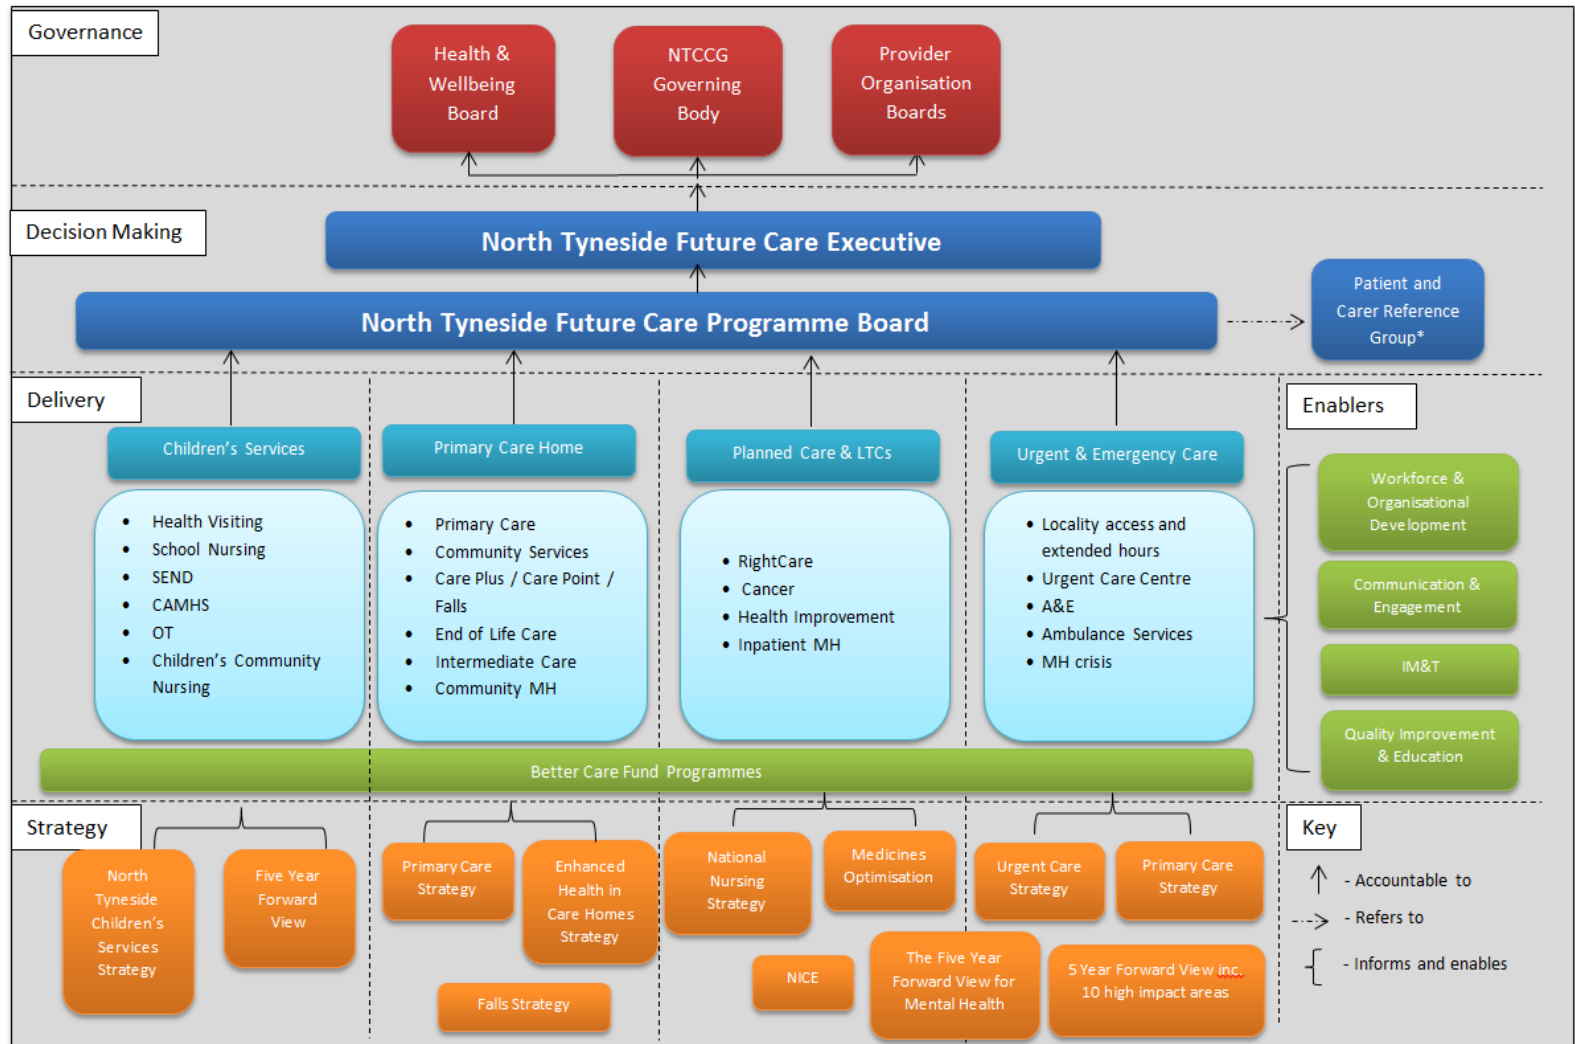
Governance

Health & Wellbeing Board

NTCCG Governing Body

Provider Organisation Boards

Decision Making

North Tyneside Future Care Executive

North Tyneside Future Care Programme Board

Patient and Carer Reference Group*

Delivery

Children's Services

- Health Visiting
- School Nursing
- SEND
- CAMHS
- OT
- Children's Community Nursing

Primary Care Home

- Primary Care
- Community Services
- Care Plus / Care Point / Falls
- End of Life Care
- Intermediate Care
- Community MH

Planned Care & LTCs

- RightCare
- Cancer
- Health Improvement
- Inpatient MH

Urgent & Emergency Care

- Locality access and extended hours
- Urgent Care Centre
- A&E
- Ambulance Services
- MH crisis

Enablers

Workforce & Organisational Development

Communication & Engagement

IM&T

Quality Improvement & Education

Better Care Fund Programmes

Strategy

North Tyneside Children's Services Strategy

Five Year Forward View

Primary Care Strategy

Enhanced Health in Care Homes Strategy

Falls Strategy

National Nursing Strategy

Medicines Optimisation

NICE

The Five Year Forward View for Mental Health

Urgent Care Strategy

Primary Care Strategy

5 Year Forward View inc. 10 high impact areas

Key

- Accountable to

- Refers to

- Informs and enables